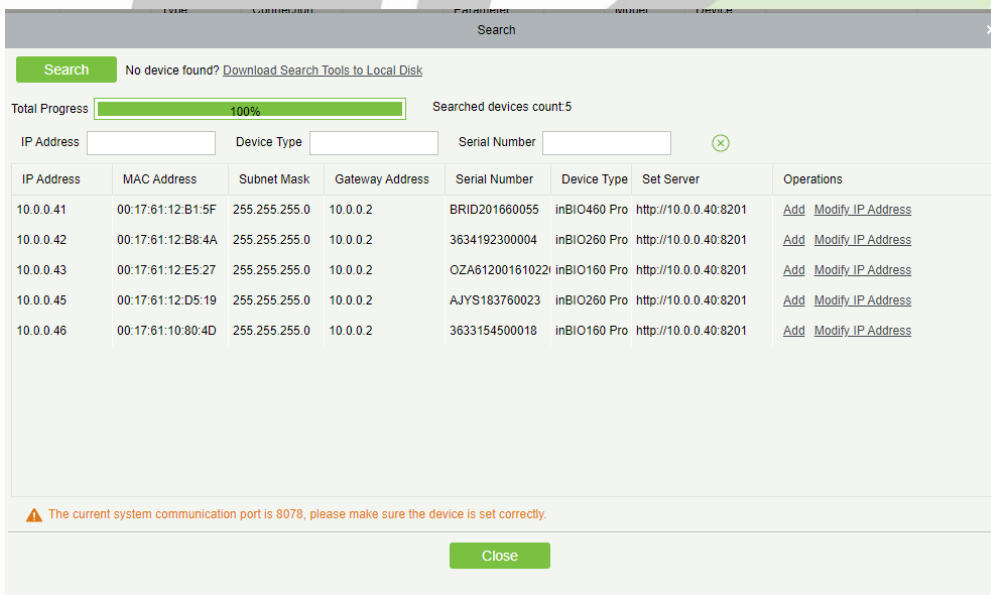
Search

Search No device found? Download Search Tools to Local Disk

Total Progress 100% Searched devices count:5

IP Address Device Type Serial Number

| IP Address | MAC Address | Subnet Mask | Gateway Address | Serial Number | Device Type | Set Server | Operations |
|---|---|---|---|---|---|---|---|
| 10.0.0.41 | 00:17:61:12:B1:5F | 255.255.255.0 | 10.0.0.2 | BRID201660055 | inBIO460 Pro | http://10.0.0.40:8201 | Add Modify IP Address |
| 10.0.0.42 | 00:17:61:12:B8:4A | 255.255.255.0 | 10.0.0.2 | 3634192300004 | inBIO260 Pro | http://10.0.0.40:8201 | Add Modify IP Address |
| 10.0.0.43 | 00:17:61:12:E5:27 | 255.255.255.0 | 10.0.0.2 | OZA61200161022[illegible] | inBIO160 Pro | http://10.0.0.40:8201 | Add Modify IP Address |
| 10.0.0.45 | 00:17:61:12:D5:19 | 255.255.255.0 | 10.0.0.2 | AJYS183760023 | inBIO260 Pro | http://10.0.0.40:8201 | Add Modify IP Address |
| 10.0.0.46 | 00:17:61:10:80:4D | 255.255.255.0 | 10.0.0.2 | 3633154500018 | inBIO160 Pro | http://10.0.0.40:8201 | Add Modify IP Address |

The current system communication port is 8078, please make sure the device is set correctly.

Close